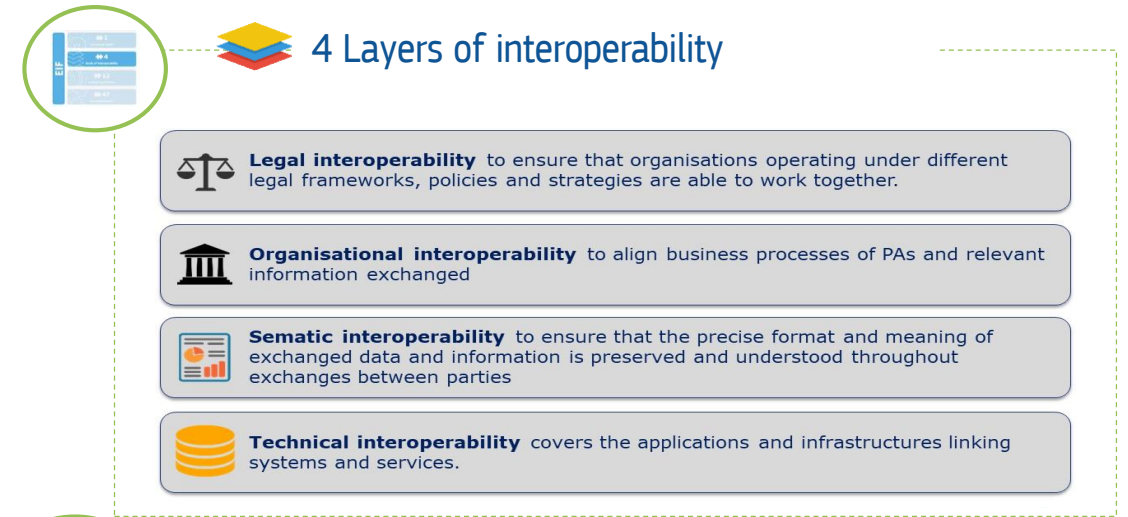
EIF

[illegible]

4 Layers of interoperability

**Legal interoperability** to ensure that organisations operating under different legal frameworks, policies and strategies are able to work together.

**Organisational interoperability** to align business processes of PAs and relevant information exchanged

**Sematic interoperability** to ensure that the precise format and meaning of exchanged data and information is preserved and understood throughout exchanges between parties

**Technical interoperability** covers the applications and infrastructures linking systems and services.